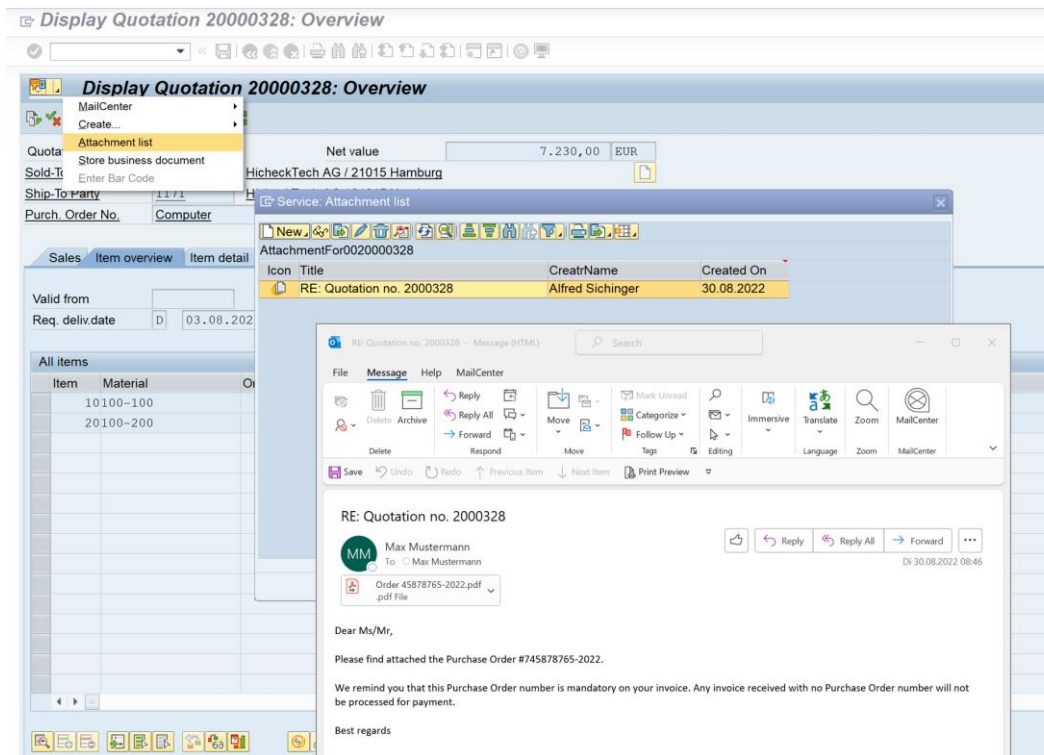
Display Quotation 20000328: Overview

Display Quotation 20000328: Overview

MailCenter
Create...
Attachment list
Store business document
Enter Bar Code

Quota
Sold-To
Ship-To Party 1171
Purch. Order No. Computer

Net value 7.230,00 EUR
HicheckTech AG / 21015 Hamburg

Sales Item overview Item detail

Valid from
Req. deliv.date D 03.08.202

All items
Item Material O
10100-100
20100-200

Service: Attachment list
New
AttachmentFor0020000328

| Icon | Title | CreatrName | Created On |
|---|---|---|---|
| | RE: Quotation no. 2000328 | Alfred Sichinger | 30.08.2022 |

RE: Quotation no. 2000328 - Message (HTML) Search

File Message Help MailCenter

Delete Archive Reply Reply All Forward Move Mark Unread Categorize Follow Up Immersive Translate Zoom MailCenter
Delete Respond Move Tags Editing Language Zoom MailCenter

Save Undo Redo Previous Item Next Item Print Preview

RE: Quotation no. 2000328

MM Max Mustermann
To Max Mustermann

Reply Reply All Forward ...
Di 30.08.2022 08:46

Order 45878765-2022.pdf
.pdf File

Dear Ms/Mr,

Please find attached the Purchase Order #745878765-2022.

We remind you that this Purchase Order number is mandatory on your invoice. Any invoice received with no Purchase Order number will not be processed for payment.

Best regards